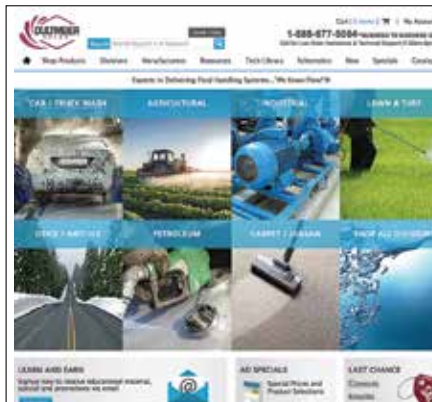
DULTMEIER

Cart | 0 items | $ | My Account

1-888-677-5054

Shop Products Divisions Manufacturers Resources Tech Library Schematics New Specials Catalog

Experts in Delivering Fluid Handling Systems..."We Know Flow!"®

CAR / TRUCK WASH

AGRICULTURAL

INDUSTRIAL

LAWN & TURF

SNOW / ANTI-ICE

PETROLEUM

CARPET / JANSAN

SHOP ALL DIVISIONS

LEARN AND EARN

AD SPECIALS

Special Prices and Product Selections

LAST CHANCE

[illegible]